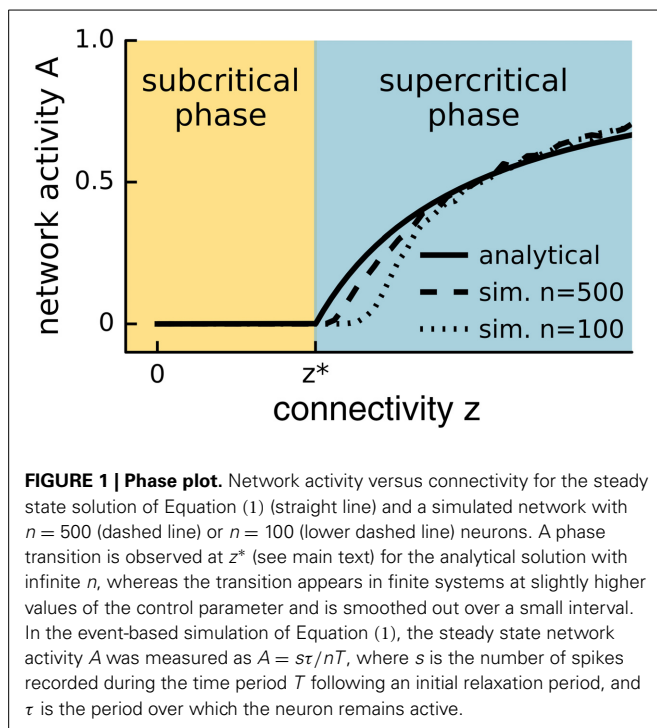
1.0

network activity A

subcritical phase

supercritical phase

0.5

analytical

sim. n=500

sim. n=100

0

0

z*

connectivity z

**FIGURE 1 | Phase plot.** Network activity versus connectivity for the steady state solution of Equation (1) (straight line) and a simulated network with $n = 500$ (dashed line) or $n = 100$ (lower dashed line) neurons. A phase transition is observed at $z^*$ (see main text) for the analytical solution with infinite $n$, whereas the transition appears in finite systems at slightly higher values of the control parameter and is smoothed out over a small interval. In the event-based simulation of Equation (1), the steady state network activity $A$ was measured as $A = s\tau/nT$, where $s$ is the number of spikes recorded during the time period $T$ following an initial relaxation period, and $\tau$ is the period over which the neuron remains active.